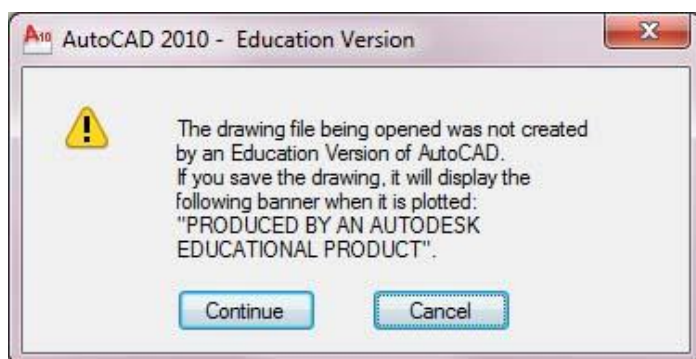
AutoCAD 2010 - Education Version

The drawing file being opened was not created by an Education Version of AutoCAD. If you save the drawing, it will display the following banner when it is plotted: "PRODUCED BY AN AUTODESK EDUCATIONAL PRODUCT".

Continue

Cancel